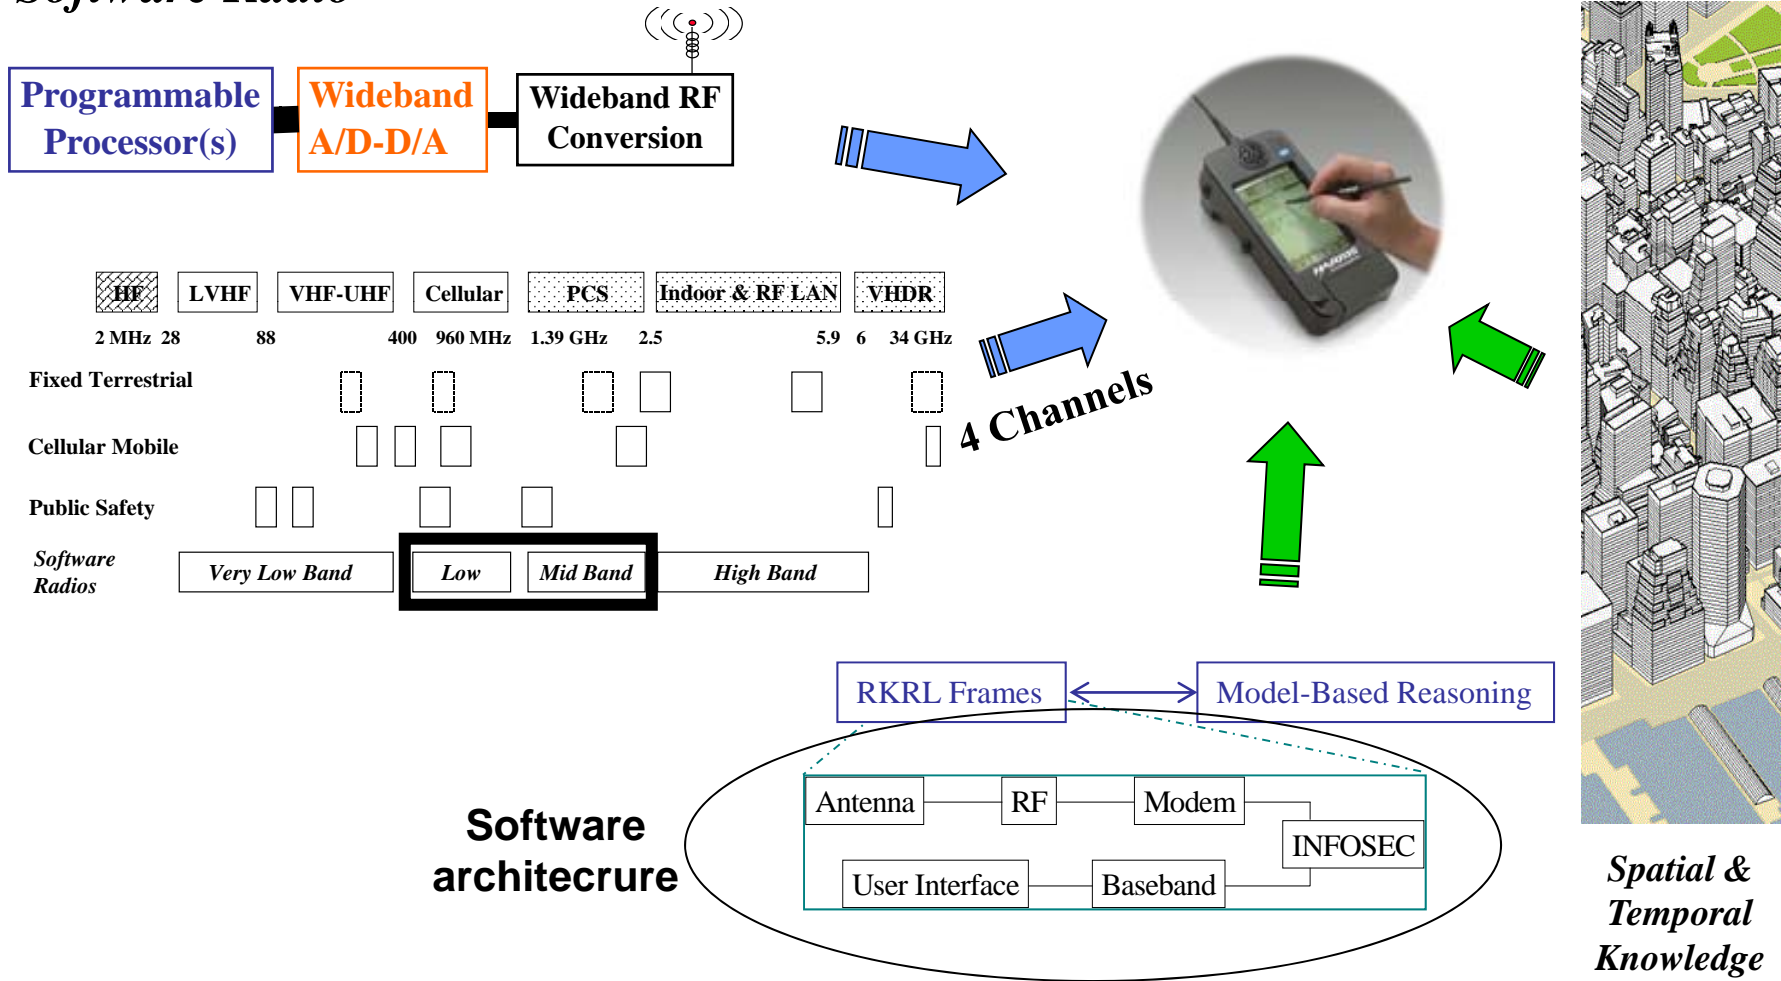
Programmable Processor(s)

Wideband A/D-D/A

Wideband RF Conversion

HF LVHF VHF-UHF Cellular PCS Indoor & RF LAN VHDR

2 MHz 28 88 400 960 MHz 1.39 GHz 2.5 5.9 6 34 GHz

Fixed Terrestrial

Cellular Mobile

Public Safety

Software Radios

Very Low Band Low Mid Band High Band

4 Channels

RKRL Frames

Model-Based Reasoning

Software architecrure

Antenna RF Modem INFOSEC User Interface Baseband

Spatial & Temporal Knowledge